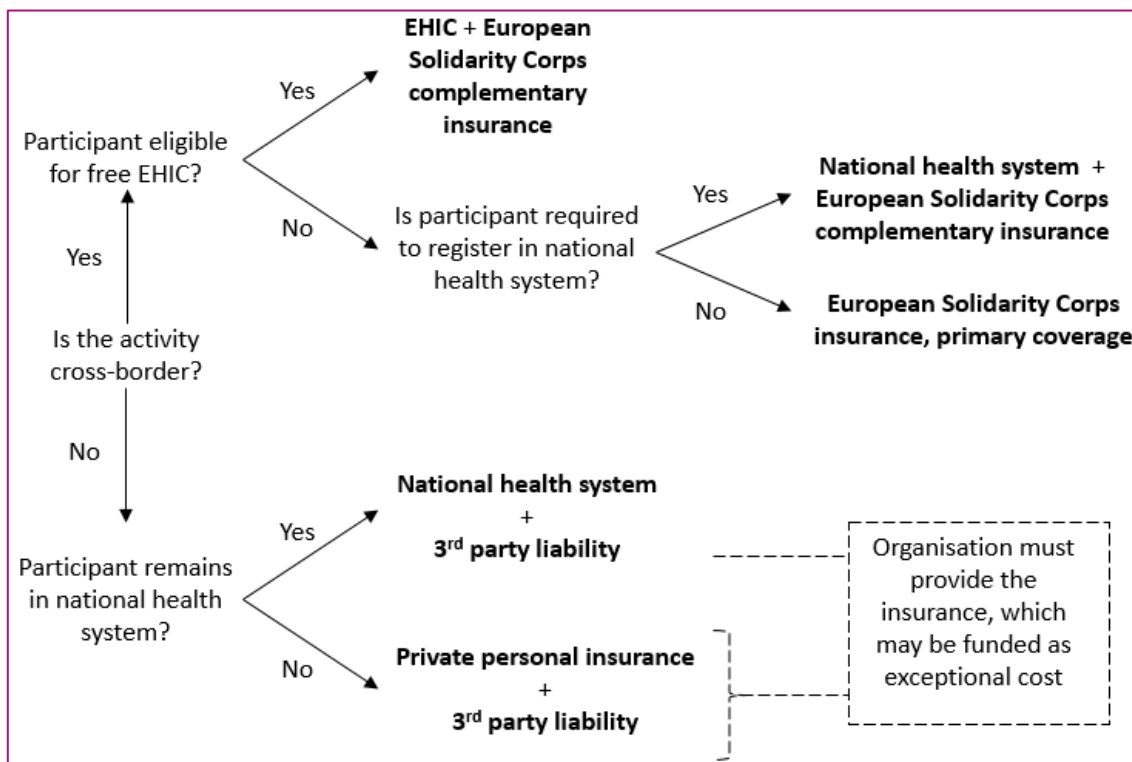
Is the activity cross-border?

Yes

Participant eligible for free EHIC?

Yes

**EHIC + European Solidarity Corps complementary insurance**

No

Is participant required to register in national health system?

Yes

**National health system + European Solidarity Corps complementary insurance**

No

**European Solidarity Corps insurance, primary coverage**

No

Participant remains in national health system?

Yes

**National health system + 3$^{rd}$ party liability**

No

**Private personal insurance + 3$^{rd}$ party liability**

Organisation must provide the insurance, which may be funded as exceptional cost